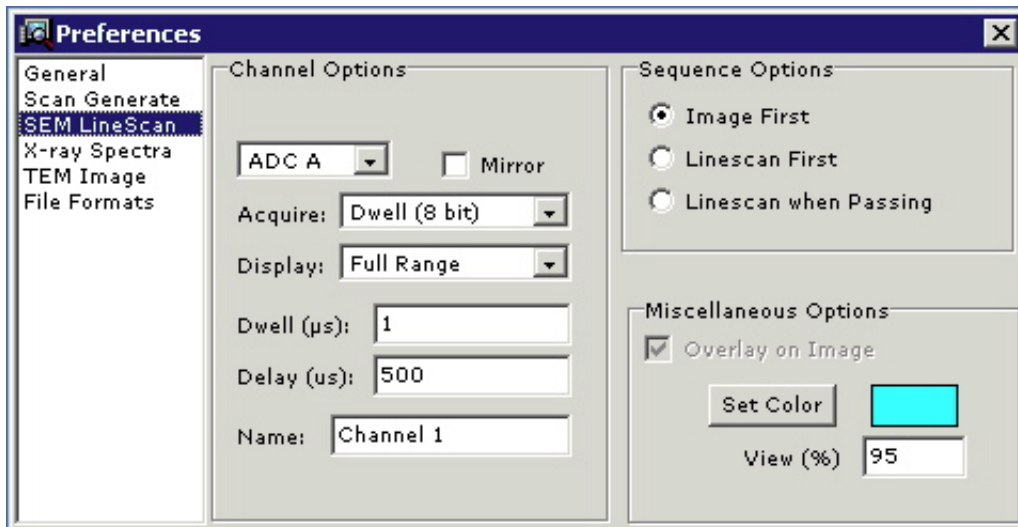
Preferences

General
Scan Generate
SEM LineScan
X-ray Spectra
TEM Image
File Formats

Channel Options

ADC A
Mirror
Acquire: Dwell (8 bit)
Display: Full Range
Dwell (µs): 1
Delay (us): 500
Name: Channel 1

Sequence Options

Image First
Linescan First
Linescan when Passing

Miscellaneous Options

Overlay on Image
Set Color
View (%) 95